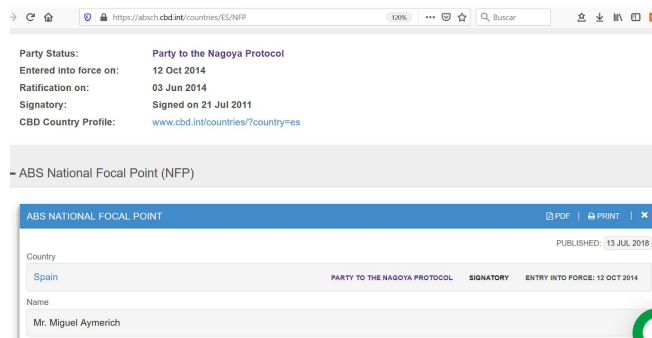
https://absch.cbd.int/countries/ES/NFP 120% ··· Buscar

Party Status: Party to the Nagoya Protocol
Entered into force on: 12 Oct 2014
Ratification on: 03 Jun 2014
Signatory: Signed on 21 Jul 2011
CBD Country Profile: www.cbd.int/countries/?country=es

- ABS National Focal Point (NFP)

ABS NATIONAL FOCAL POINT
PDF | PRINT | ✖
PUBLISHED: 13 JUL 2018
Country
Spain
PARTY TO THE NAGOYA PROTOCOL SIGNATORY ENTRY INTO FORCE: 12 OCT 2014
Name
Mr. Miguel Aymerich